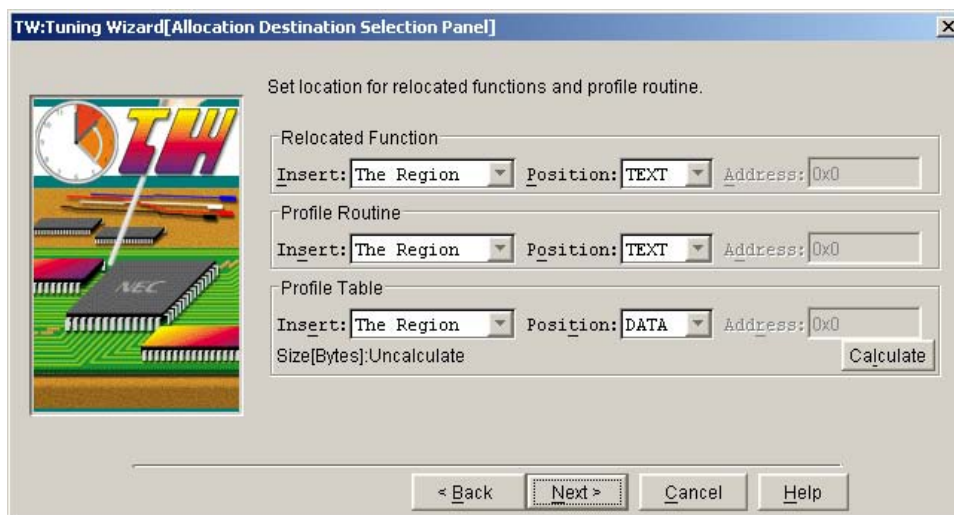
TW:Tuning Wizard[Allocation Destination Selection Panel]

×

TW

NEC

Set location for relocated functions and profile routine.

Relocated Function

Insert: The Region Position: TEXT Address: 0x0

Profile Routine

Insert: The Region Position: TEXT Address: 0x0

Profile Table

Insert: The Region Position: DATA Address: 0x0

Size[Bytes]:Uncalculate

Calculate

< Back Next > Cancel Help